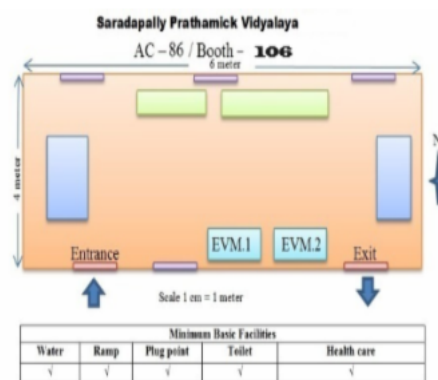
Saradapally Prathamick Vidyalaya

AC – 86 / Booth – 106

6 meter

4 meter

Entrance

EVM.1

EVM.2

Exit

Scale 1 cm = 1 meter

| Minimum Basic Facilities | | | | |
|---|---|---|---|---|
| Water | Ramp | Plug point | Toilet | Health care |
| √ | √ | √ | √ | √ |